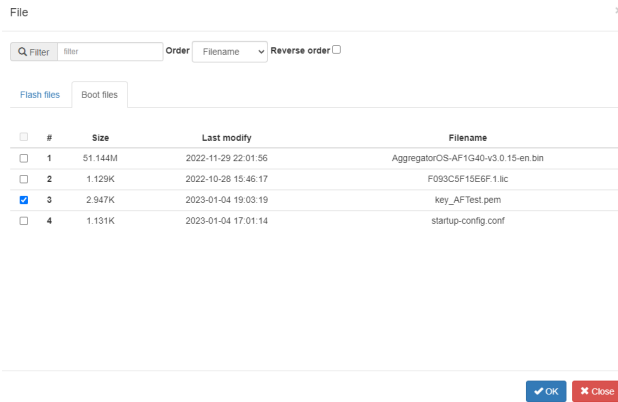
File

Filter filter Order Filename Reverse order

Flash files Boot files

| # | Size | Last modify | Filename |
|---|---|---|---|
| 1 | 51.144M | 2022-11-29 22:01:56 | AggregatorOS-AF1G40-v3.0.15-en.bin |
| 2 | 1.129K | 2022-10-28 15:46:17 | F093C5F15E6F.1.lic |
| 3 | 2.947K | 2023-01-04 19:03:19 | key_AFTest.pem |
| 4 | 1.131K | 2023-01-04 17:01:14 | startup-config.conf |

OK Close